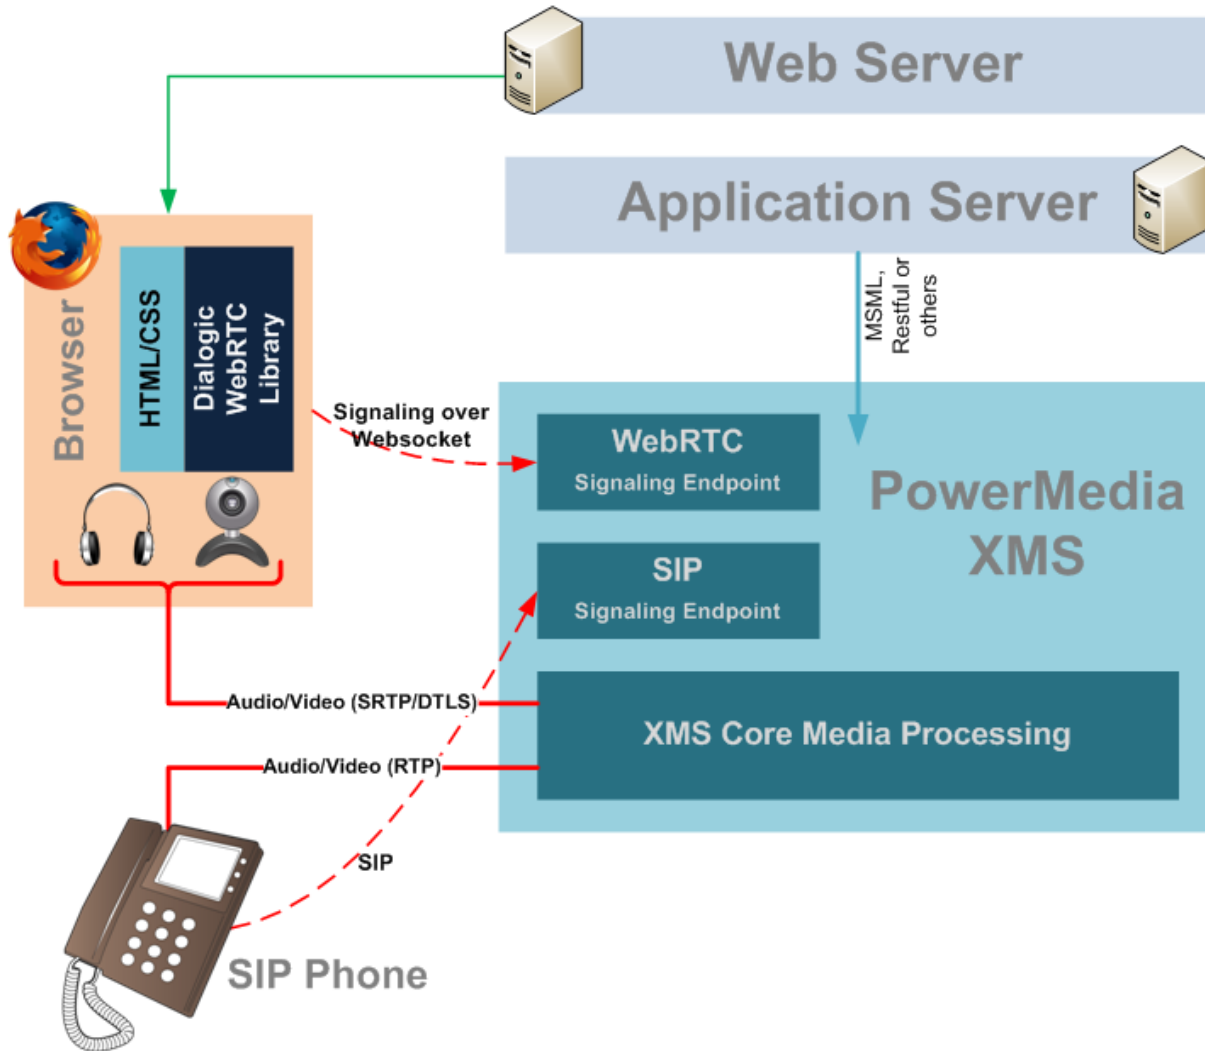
Web Server

Application Server

Browser

HTML/CSS

Dialogic WebRTC Library

MSML, Restful or others

Signaling over Websocket

WebRTC
Signaling Endpoint

PowerMedia XMS

SIP
Signaling Endpoint

Audio/Video (SRTP/DTLS)

XMS Core Media Processing

Audio/Video (RTP)

SIP

SIP Phone